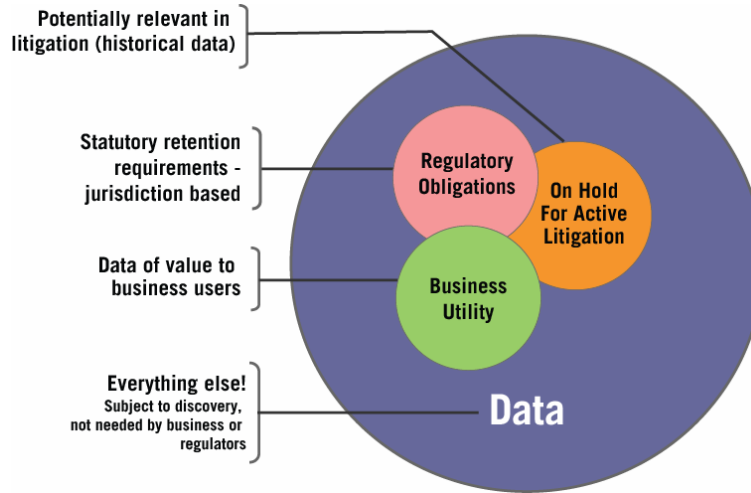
Potentially relevant in litigation (historical data)

Statutory retention requirements - jurisdiction based

Data of value to business users

Everything else!
Subject to discovery, not needed by business or regulators

Regulatory Obligations

On Hold For Active Litigation

Business Utility

Data